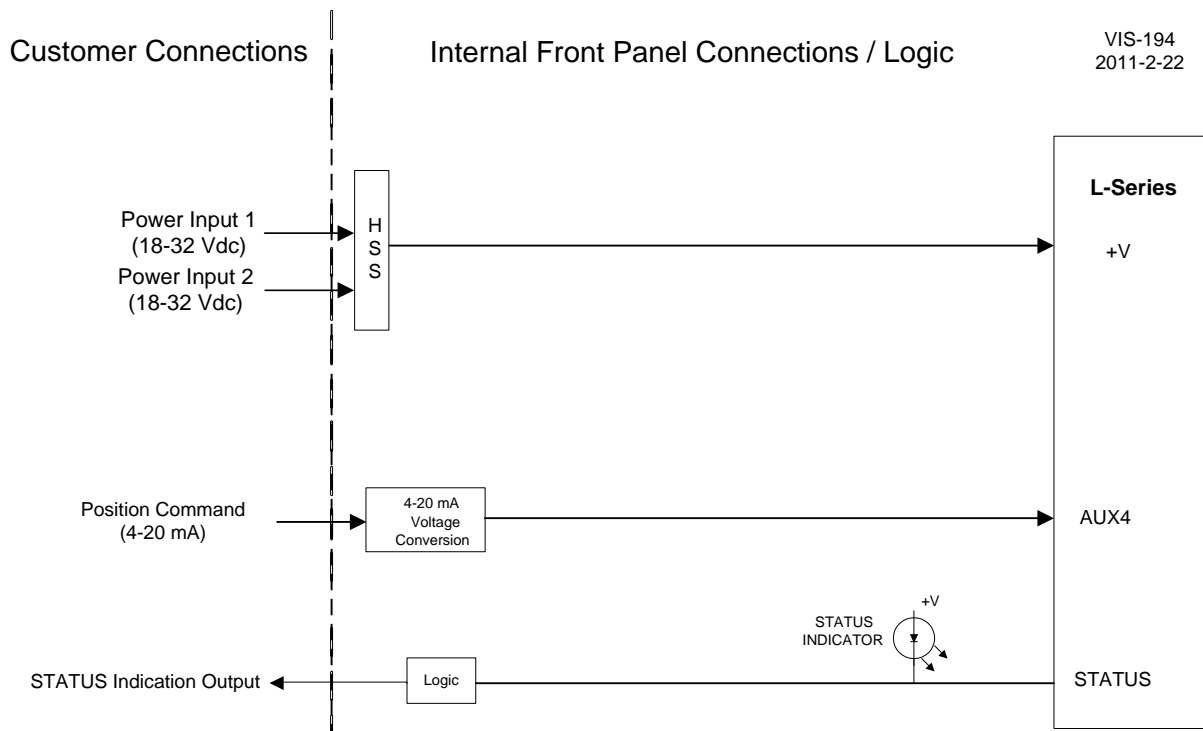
Customer Connections

Internal Front Panel Connections / Logic

VIS-194
2011-2-22

L-Series

Power Input 1
(18-32 Vdc)

Power Input 2
(18-32 Vdc)

H
S
S

+V

Position Command
(4-20 mA)

4-20 mA
Voltage
Conversion

AUX4

+V

STATUS
INDICATOR

STATUS Indication Output

Logic

STATUS